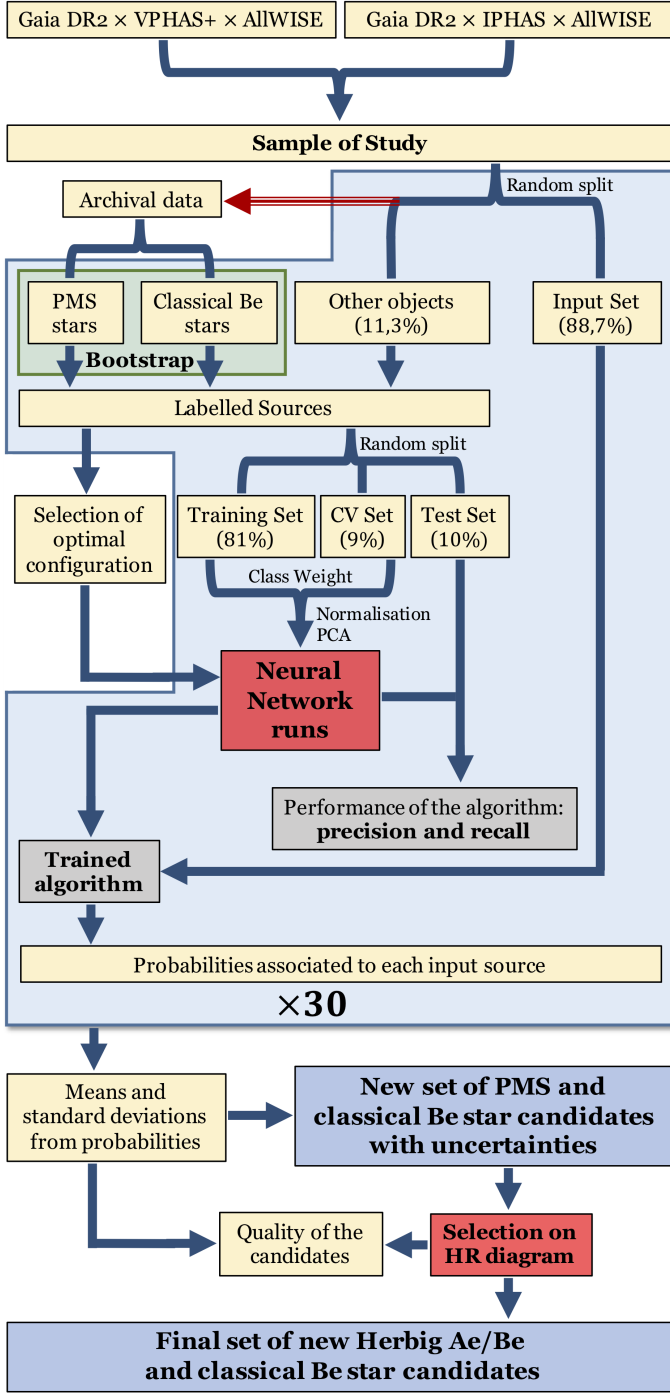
Gaia DR2 × VPHAS+ × AllWISE

Gaia DR2 × IPHAS × AllWISE

Sample of Study

Random split

Archival data

PMS stars

Classical Be stars

Bootstrap

Other objects (11,3%)

Input Set (88,7%)

Labelled Sources

Random split

Selection of optimal configuration

Training Set (81%)

CV Set (9%)

Test Set (10%)

Class Weight

Normalisation PCA

Neural Network runs

Performance of the algorithm: precision and recall

Trained algorithm

Probabilities associated to each input source

×30

Means and standard deviations from probabilities

New set of PMS and classical Be star candidates with uncertainties

Quality of the candidates

Selection on HR diagram

Final set of new Herbig Ae/Be and classical Be star candidates